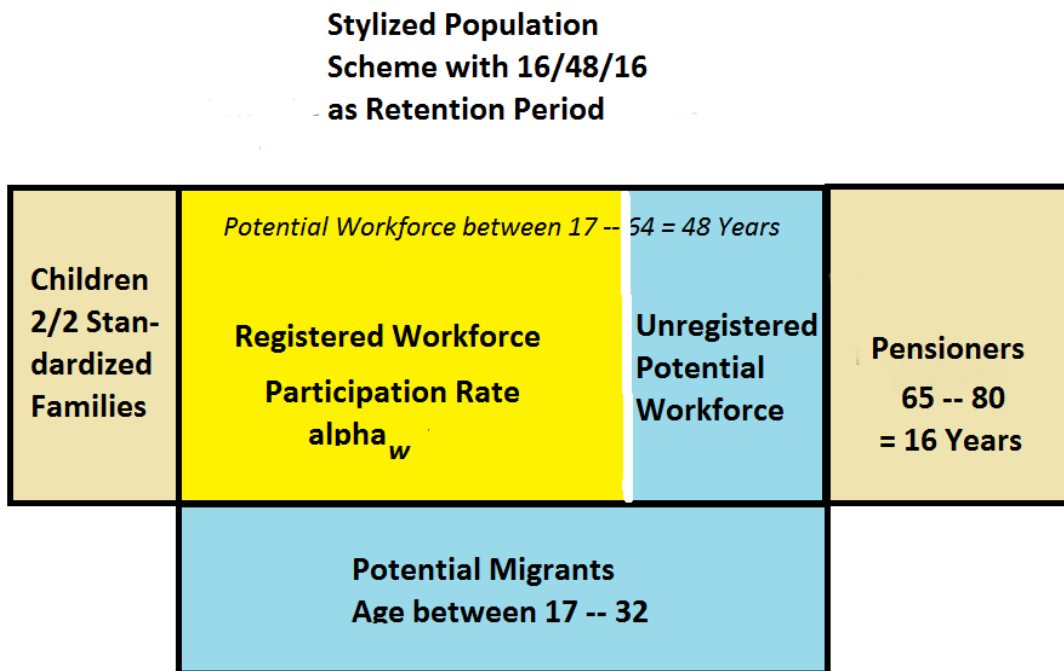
Stylized Population Scheme with 16/48/16 as Retention Period

Potential Workforce between 17 -- 64 = 48 Years

Children 2/2 Standardized Families

Registered Workforce

Participation Rate $alpha_w$

Unregistered Potential Workforce

Pensioners 65 -- 80 = 16 Years

Potential Migrants Age between 17 -- 32